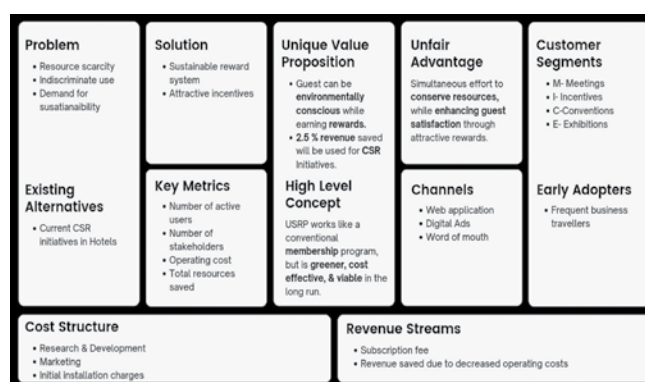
Problem
• Resource scarcity
• Indiscriminate use
• Demand for susatianability

Existing Alternatives
• Current CSR initiatives in Hotels

Solution
• Sustainable reward system
• Attractive incentives

Key Metrics
• Number of active users
• Number of stakeholders
• Operating cost
• Total resources saved

Unique Value Proposition
• Guest can be environmentally conscious while earning rewards.
• 2.5 % revenue saved will be used for CSR Initiatives.

High Level Concept
USRP works like a conventional membership program, but is greener, cost effective, & viable in the long run.

Unfair Advantage
Simultaneous effort to conserve resources, while enhancing guest satisfaction through attractive rewards.

Channels
• Web application
• Digital Ads
• Word of mouth

Customer Segments
• M- Meetings
• I- Incentives
• C-Conventions
• E- Exhibitions

Early Adopters
• Frequent business travellers

Cost Structure
• Research & Development
• Marketing
• Initial installation charges

Revenue Streams
• Subscription fee
• Revenue saved due to decreased operating costs